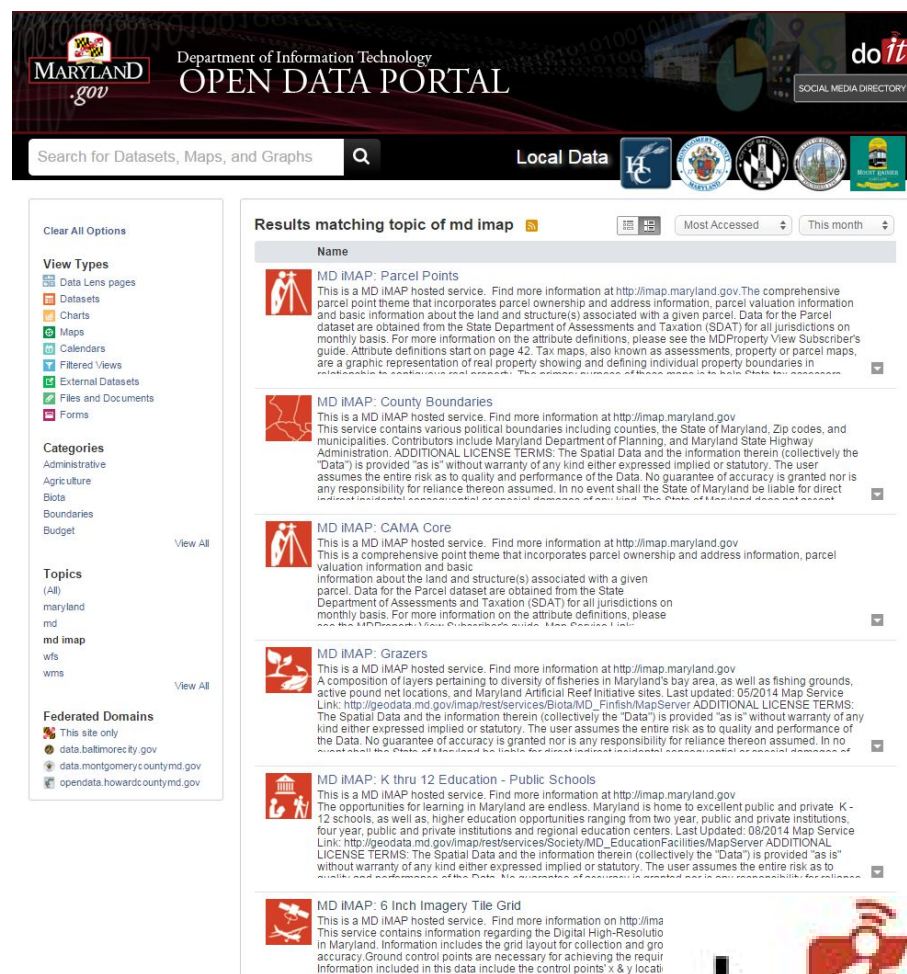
MARYLAND .gov

Department of Information Technology
OPEN DATA PORTAL

doit
SOCIAL MEDIA DIRECTORY

Search for Datasets, Maps, and Graphs

Local Data

Clear All Options

View Types
Data Lens pages
Datasets
Charts
Maps
Calendars
Filtered Views
External Datasets
Files and Documents
Forms

Categories
Administrative
Agriculture
Biota
Boundaries
Budget
View All

Topics
(All)
maryland
md
md imap
wfs
wms
View All

Federated Domains
This site only
data.baltimorecity.gov
data.montgomerycountymd.gov
opendata.howardcountymd.gov

Results matching topic of md imap

Most Accessed
This month

Name

MD iMAP: Parcel Points
This is a MD iMAP hosted service. Find more information at http://imap.maryland.gov.The comprehensive parcel point theme that incorporates parcel ownership and address information, parcel valuation information and basic information about the land and structure(s) associated with a given parcel. Data for the Parcel dataset are obtained from the State Department of Assessments and Taxation (SDAT) for all jurisdictions on monthly basis. For more information on the attribute definitions, please see the MDProperty View Subscriber's guide. Attribute definitions start on page 42. Tax maps, also known as assessments, property or parcel maps, are a graphic representation of real property showing and defining individual property boundaries in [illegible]

MD iMAP: County Boundaries
This is a MD iMAP hosted service. Find more information at http://imap.maryland.gov
This service contains various political boundaries including counties, the State of Maryland, Zip codes, and municipalities. Contributors include Maryland Department of Planning, and Maryland State Highway Administration. ADDITIONAL LICENSE TERMS: The Spatial Data and the information therein (collectively the "Data") is provided "as is" without warranty of any kind either expressed implied or statutory. The user assumes the entire risk as to quality and performance of the Data. No guarantee of accuracy is granted nor is any responsibility for reliance thereon assumed. In no event shall the State of Maryland be liable for direct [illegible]

MD iMAP: CAMA Core
This is a MD iMAP hosted service. Find more information at http://imap.maryland.gov
This is a comprehensive point theme that incorporates parcel ownership and address information, parcel valuation information and basic
information about the land and structure(s) associated with a given parcel. Data for the Parcel dataset are obtained from the State Department of Assessments and Taxation (SDAT) for all jurisdictions on monthly basis. For more information on the attribute definitions, please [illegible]

MD iMAP: Grazers
This is a MD iMAP hosted service. Find more information at http://imap.maryland.gov
A composition of layers pertaining to diversity of fisheries in Maryland's bay area, as well as fishing grounds, active pound net locations, and Maryland Artificial Reef Initiative sites. Last updated: 05/2014 Map Service Link: http://geodata.md.gov/imap/rest/services/Biota/MD_Finfish/MapServer ADDITIONAL LICENSE TERMS: The Spatial Data and the information therein (collectively the "Data") is provided "as is" without warranty of any kind either expressed implied or statutory. The user assumes the entire risk as to quality and performance of the Data. No guarantee of accuracy is granted nor is any responsibility for reliance thereon assumed. In no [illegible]

MD iMAP: K thru 12 Education - Public Schools
This is a MD iMAP hosted service. Find more information at http://imap.maryland.gov
The opportunities for learning in Maryland are endless. Maryland is home to excellent public and private K - 12 schools, as well as, higher education opportunities ranging from two year, public and private institutions, four year, public and private institutions and regional education centers. Last Updated: 08/2014 Map Service Link: http://geodata.md.gov/imap/rest/services/Society/MD_EducationFacilities/MapServer ADDITIONAL LICENSE TERMS: The Spatial Data and the information therein (collectively the "Data") is provided "as is" without warranty of any kind either expressed implied or statutory. The user assumes the entire risk as to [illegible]

MD iMAP: 6 Inch Imagery Tile Grid
This is a MD iMAP hosted service. Find more information on http://ima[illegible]
This service contains information regarding the Digital High-Resolutio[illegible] in Maryland. Information includes the grid layout for collection and gro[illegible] accuracy.Ground control points are necessary for achieving the requir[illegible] Information included in this data include the control points' x & y locati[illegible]